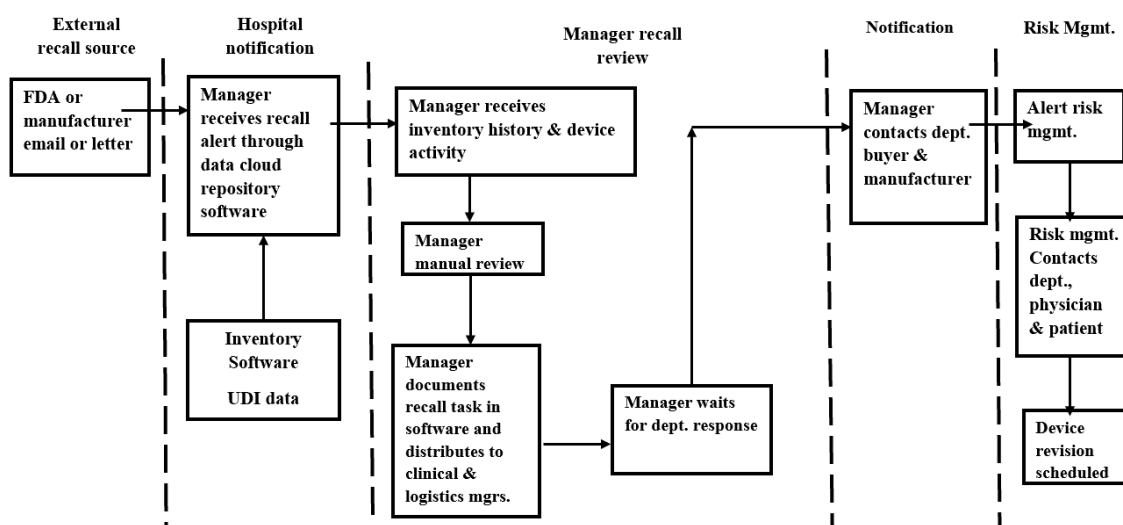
External recall source

Hospital notification

Manager recall review

Notification

Risk Mgmt.

FDA or manufacturer email or letter

Manager receives recall alert through data cloud repository software

Inventory Software

UDI data

Manager receives inventory history & device activity

Manager manual review

Manager documents recall task in software and distributes to clinical & logistics mgrs.

Manager waits for dept. response

Manager contacts dept. buyer & manufacturer

Alert risk mgmt.

Risk mgmt. Contacts dept., physician & patient

Device revision scheduled